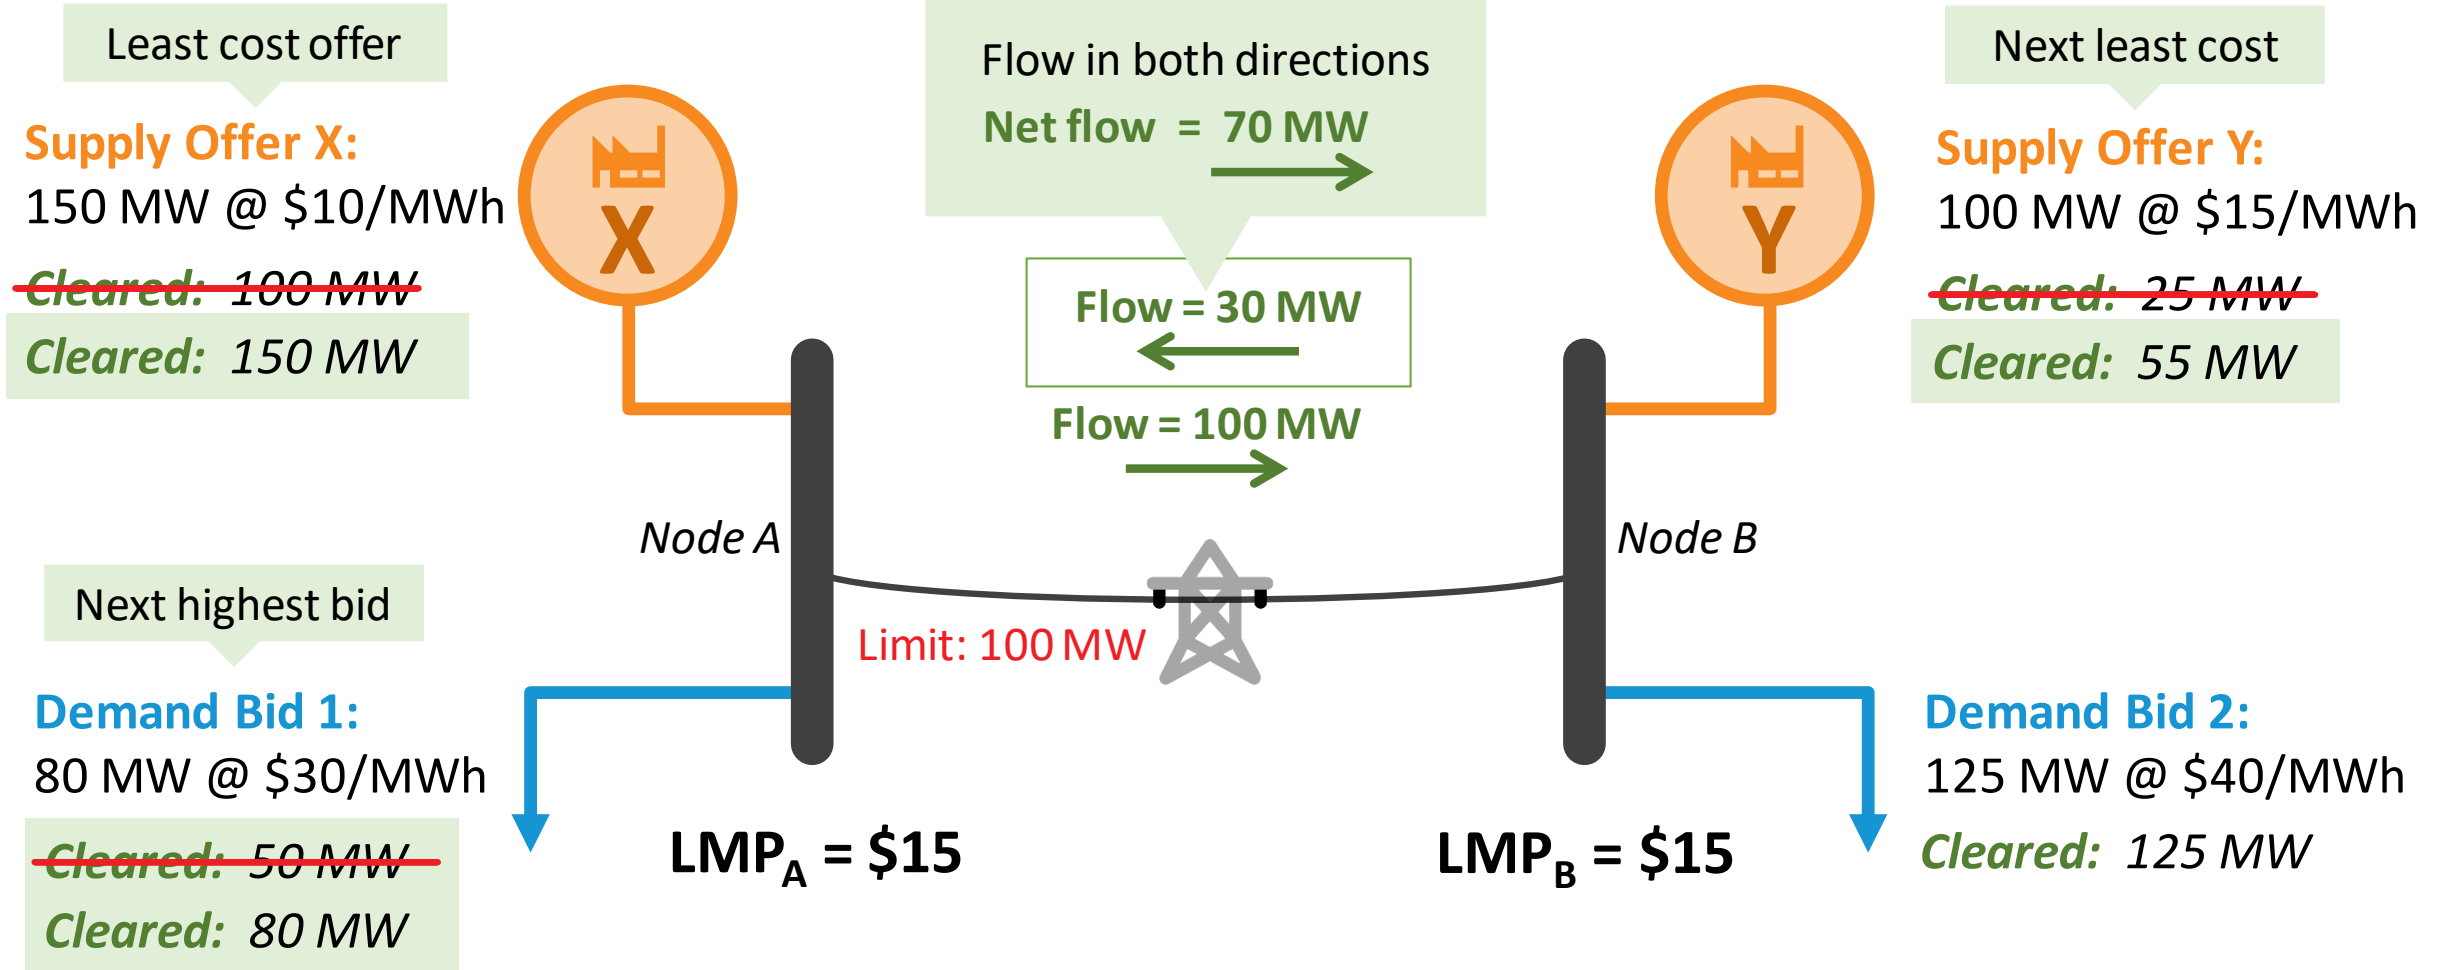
Least cost offer

Supply Offer X:
150 MW @ $10/MWh

Cleared: 100 MW

Cleared: 150 MW

X

Flow in both directions
Net flow = 70 MW

Flow = 30 MW

Flow = 100 MW

Next least cost

Supply Offer Y:
100 MW @ $15/MWh

Cleared: 25 MW

Cleared: 55 MW

Y

Node A

Node B

Limit: 100 MW

Next highest bid

Demand Bid 1:
80 MW @ $30/MWh

Cleared: 50 MW

Cleared: 80 MW

$LMP_A$ = $15

$LMP_B$ = $15

Demand Bid 2:
125 MW @ $40/MWh

Cleared: 125 MW